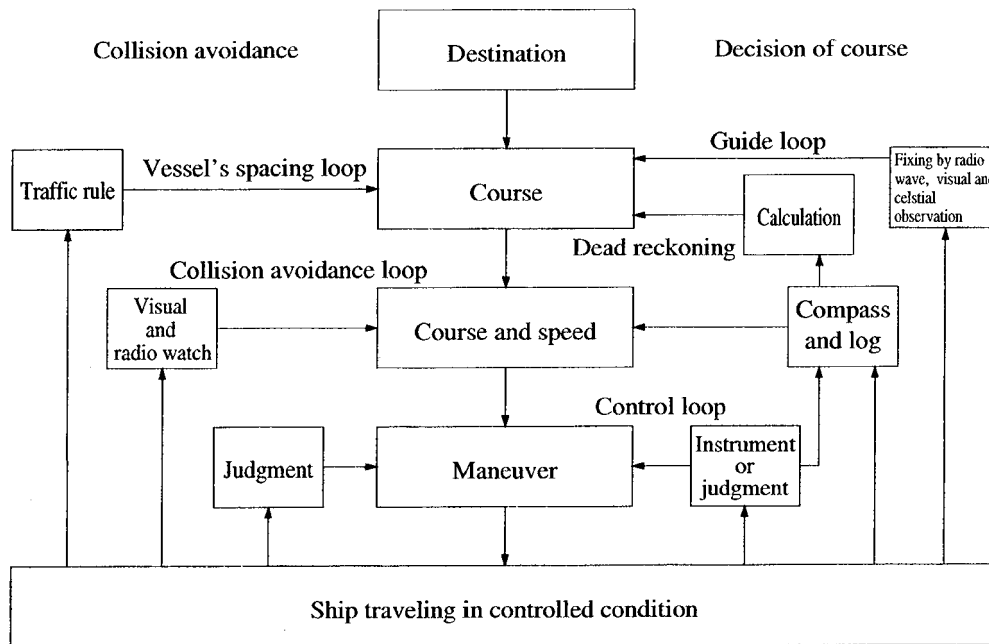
Collision avoidance

Destination

Decision of course

Guide loop

Traffic rule

Vessel's spacing loop

Course

Fixing by radio wave, visual and celstial observation

Calculation

Dead reckoning

Collision avoidance loop

Visual and radio watch

Course and speed

Compass and log

Control loop

Judgment

Maneuver

Instrument or judgment

Ship traveling in controlled condition